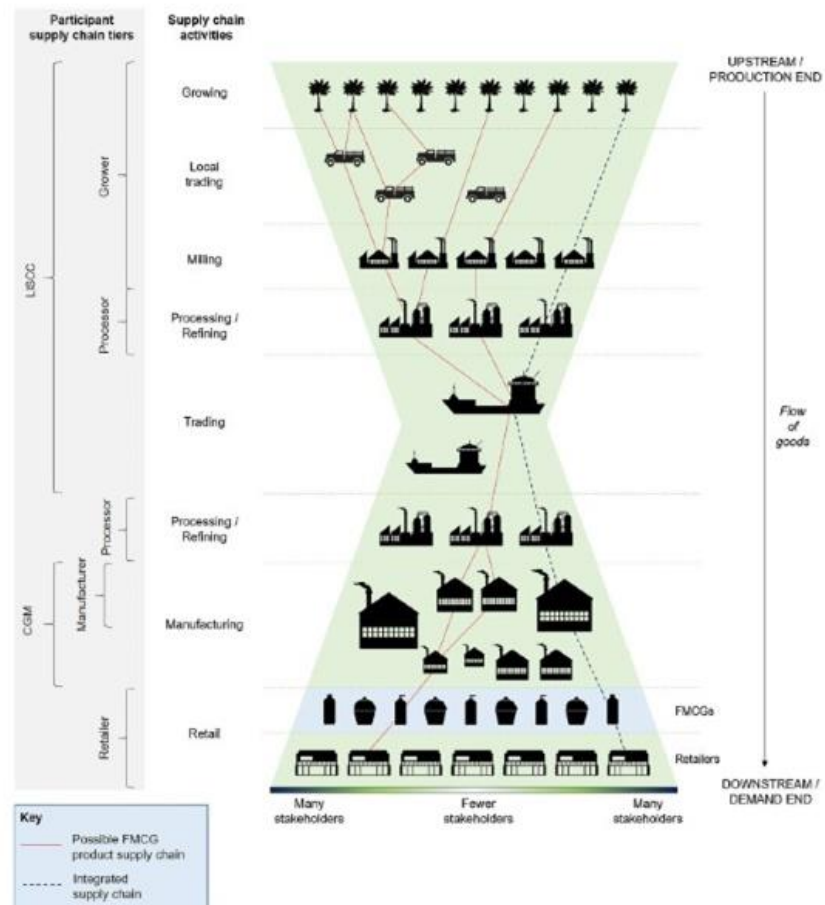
Participant supply chain tiers

Supply chain activities

LSCC

Grower

Processor

CGM

Manufacturer

Processor

Retailer

Growing

Local trading

Milling

Processing / Refining

Trading

Processing / Refining

Manufacturing

Retail

UPSTREAM / PRODUCTION END

Flow of goods

FMCGs

Retailers

DOWNSTREAM / DEMAND END

Many stakeholders

Fewer stakeholders

Many stakeholders

Key

Possible FMCG product supply chain

Integrated supply chain